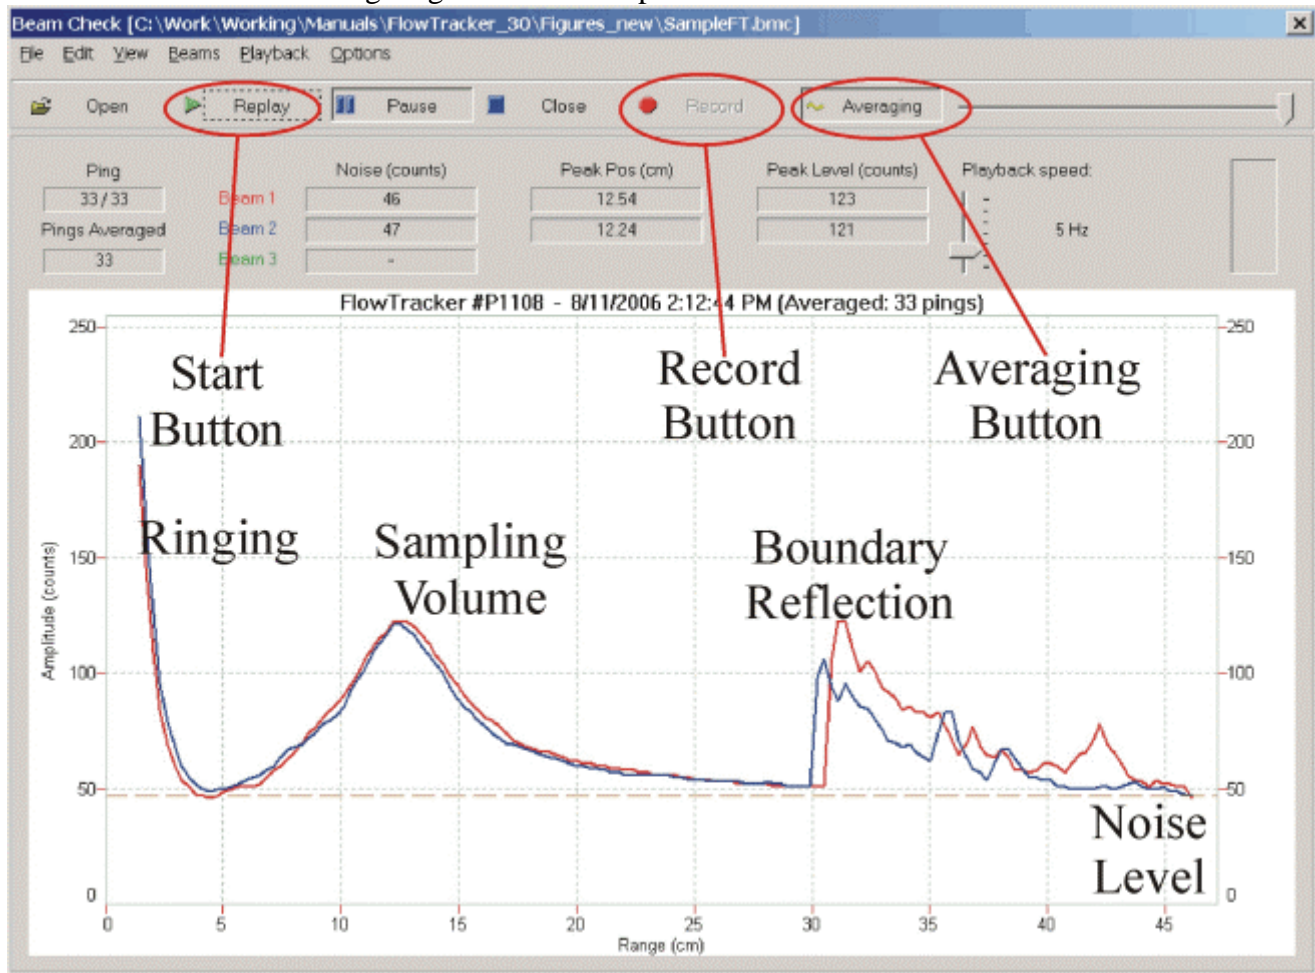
Beam Check [C:\Work\Working\Manuals\FlowTracker_30\Figures_new\SampleFT.bmc]

File Edit View Beams Playback Options

Open Replay Pause Close Record Averaging

Ping
33 / 33
Pings Averaged
33

Beam 1
Beam 2
Beam 3

Noise (counts)
46
47
-

Peak Pos (cm)
12.54
12.24

Peak Level (counts)
123
121

Playback speed:
5 Hz

FlowTracker #P1108 - 8/11/2006 2:12:44 PM (Averaged: 33 pings)

Start Button

Record Button

Averaging Button

Ringing

Sampling Volume

Boundary Reflection

Noise Level

Amplitude (counts)

250
200
150
100
50
0

0 5 10 15 20 25 30 35 40 45
Range (cm)